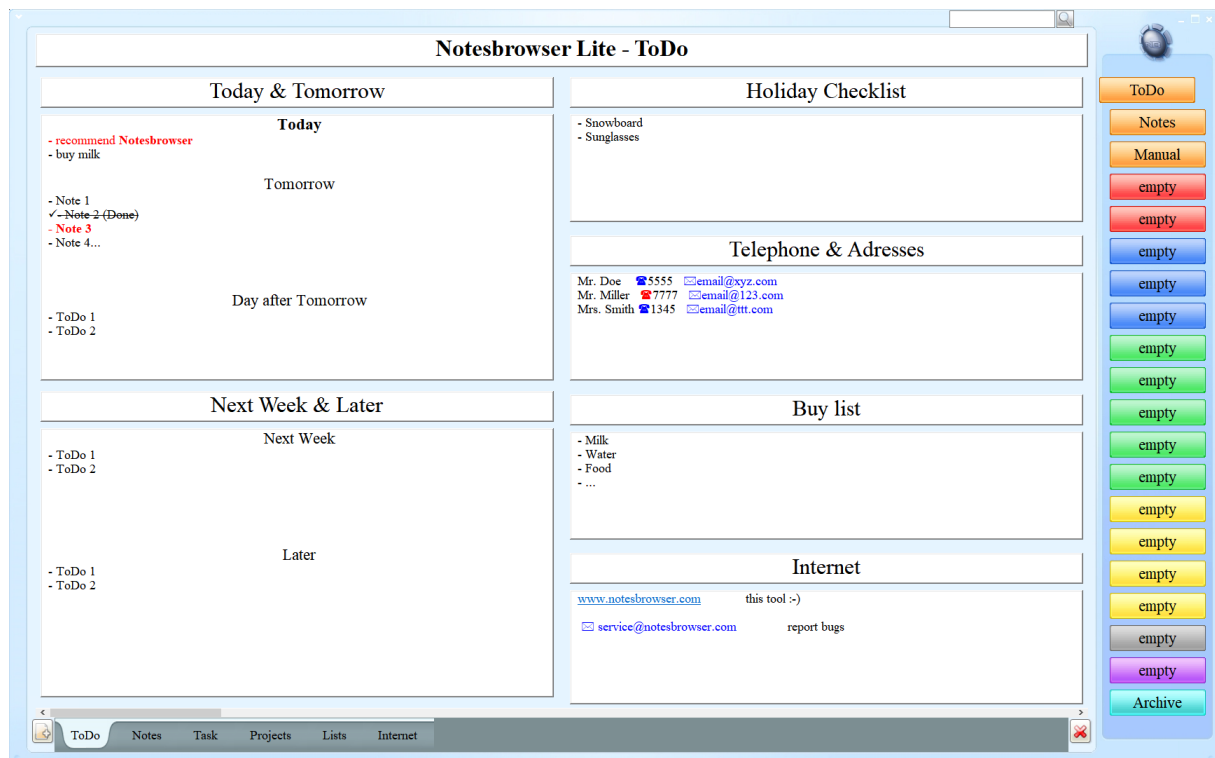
Notesbrowser Lite - ToDo

Today & Tomorrow

Today
- recommend Notesbrowser
- buy milk

Tomorrow
- Note 1
✓- Note 2 (Done)
- Note 3
- Note 4...

Day after Tomorrow
- ToDo 1
- ToDo 2

Next Week & Later

Next Week
- ToDo 1
- ToDo 2

Later
- ToDo 1
- ToDo 2

Holiday Checklist
- Snowboard
- Sunglasses

Telephone & Adresses
Mr. Doe 5555 email@xyz.com
Mr. Miller 7777 email@123.com
Mrs. Smith 1345 email@ttt.com

Buy list
- Milk
- Water
- Food
- ...

Internet
www.notesbrowser.com this tool :-)
service@notesbrowser.com report bugs

ToDo
Notes
Manual
empty
empty
empty
empty
empty
empty
empty
empty
empty
empty
empty
empty
empty
empty
empty
empty
Archive

ToDo Notes Task Projects Lists Internet